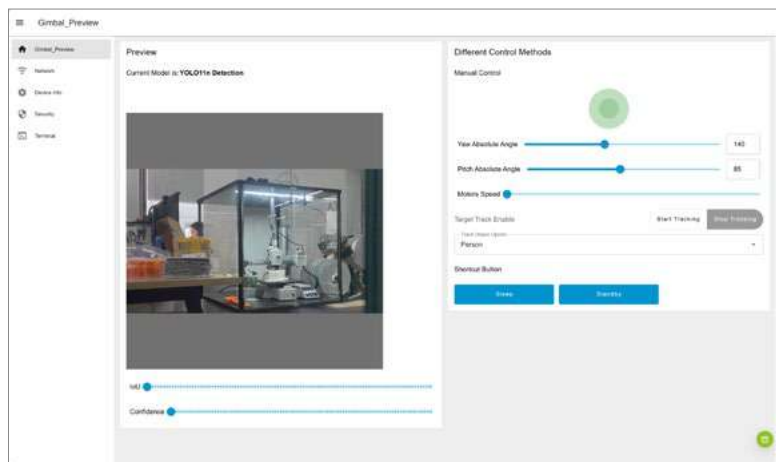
Gimbal_Preview

Gimbal_Preview
Network
Device Info
Security
Terminal

Preview

Current Model is: YOLO11n Detection

IoU

Confidence

Different Control Methods

Manual Control

Yaw Absolute Angle 140

Pitch Absolute Angle 85

Motors Speed

Target Track Enable

Start Tracking

Stop Tracking

Track Object Option

Person

Shortcut Button

Steady

Standby